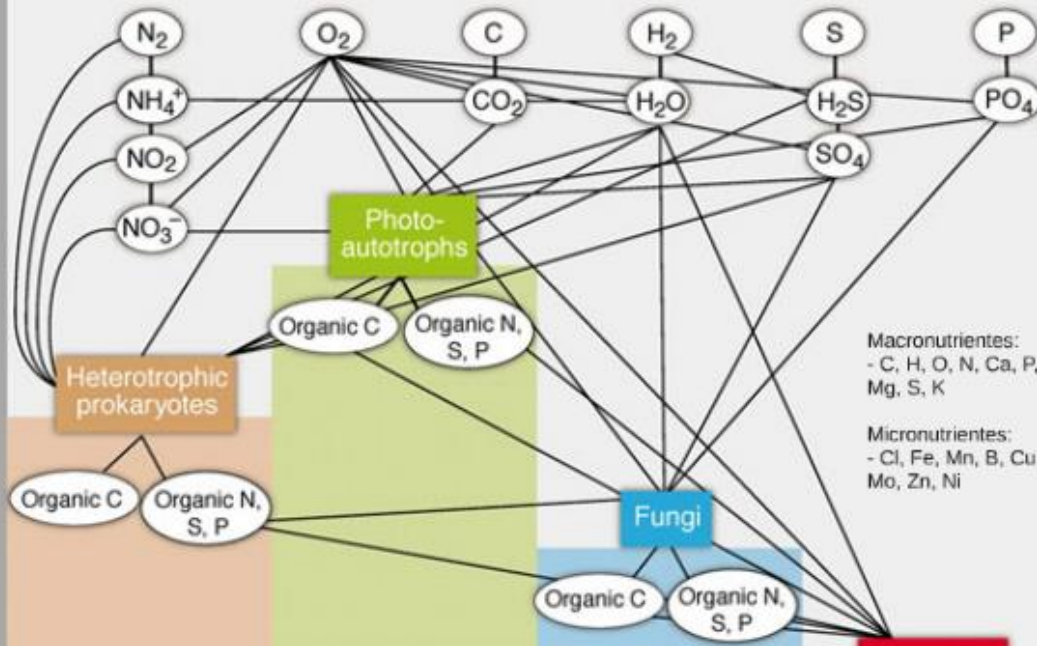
$N_2$

$O_2$

C

$H_2$

S

P

$NH_4^+$

$CO_2$

$H_2O$

$H_2S$

$PO_4$

$NO_2$

$SO_4$

$NO_3^-$

Photo-autotrophs

Organic C

Organic N, S, P

Heterotrophic prokaryotes

Organic C

Organic N, S, P

Fungi

Organic C

Organic N, S, P

Macronutrientes:
- C, H, O, N, Ca, P, Mg, S, K

Micronutrientes:
- Cl, Fe, Mn, B, Cu Mo, Zn, Ni